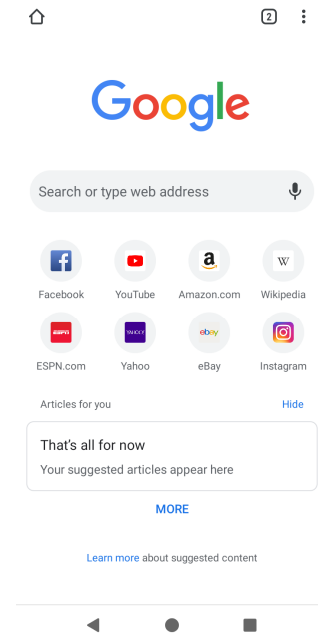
2

Google

Search or type web address

Facebook
YouTube
Amazon.com
Wikipedia
ESPN.com
Yahoo
eBay
Instagram

Articles for you
Hide

That's all for now
Your suggested articles appear here

MORE

Learn more about suggested content